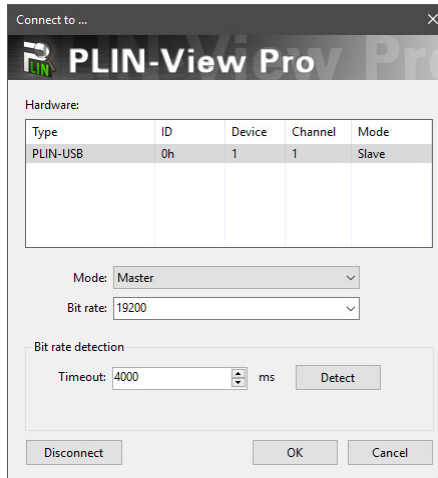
Connect to ...

LIN PLIN-View Pro

Hardware:

| Type | ID | Device | Channel | Mode |
|---|---|---|---|---|
| PLIN-USB | 0h | 1 | 1 | Slave |

Mode: Master

Bit rate: 19200

Bit rate detection

Timeout: 4000 ms Detect

Disconnect OK Cancel